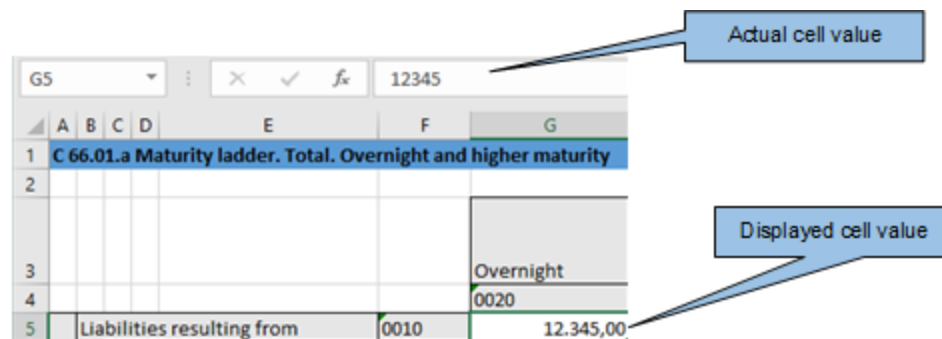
Actual cell value

G5

$f_x$

12345

| | A | B | C | D | E | F | G |
|---|---|---|---|---|---|---|---|
| 1 | C 66.01.a Maturity ladder. Total. Overnight and higher maturity | | | | | | |
| 2 | | | | | | | |
| 3 | | | | | | | Overnight |
| 4 | | | | | | | 0020 |
| 5 | | Liabilities resulting from | | | | 0010 | 12.345,00 |

Displayed cell value